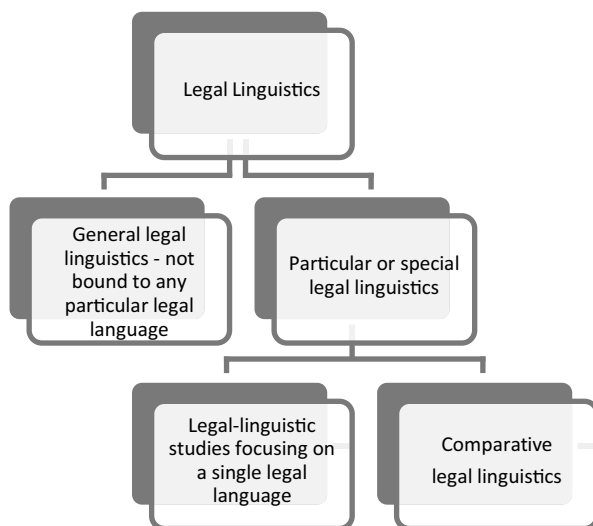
Legal Linguistics

General legal linguistics - not bound to any particular legal language

Particular or special legal linguistics

Legal-linguistic studies focusing on a single legal language

Comparative legal linguistics